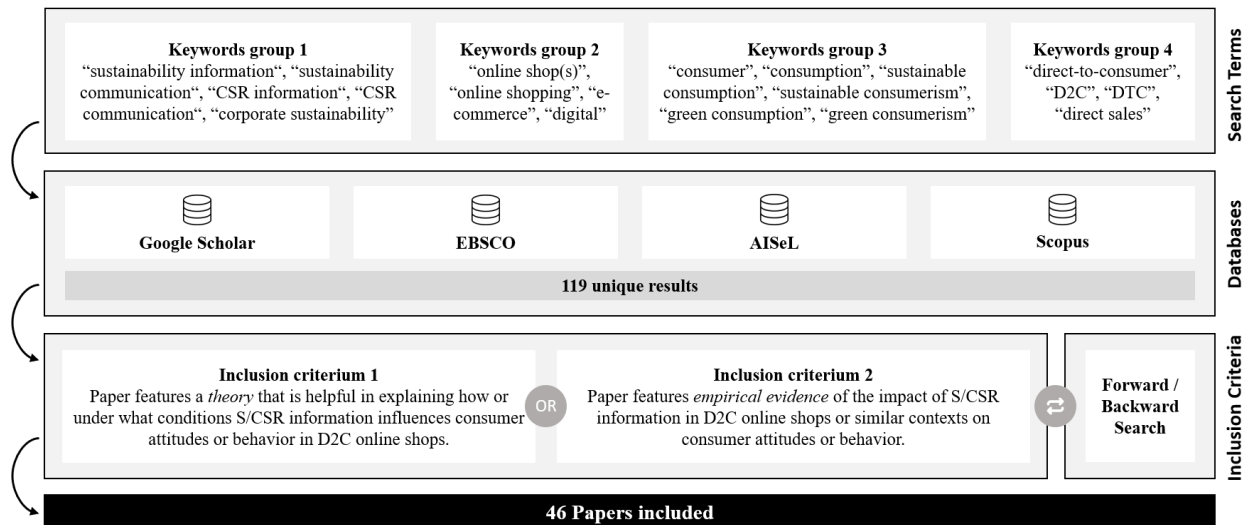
Keywords group 1
"sustainability information", "sustainability communication", "CSR information", "CSR communication", "corporate sustainability"

Keywords group 2
"online shop(s)", "online shopping", "e-commerce", "digital"

Keywords group 3
"consumer", "consumption", "sustainable consumption", "sustainable consumerism", "green consumption", "green consumerism"

Keywords group 4
"direct-to-consumer", "D2C", "DTC", "direct sales"

Search Terms

Google Scholar

EBSCO

AISeL

Scopus

119 unique results

Databases

Inclusion criterium 1
Paper features a *theory* that is helpful in explaining how or under what conditions S/CSR information influences consumer attitudes or behavior in D2C online shops.

OR

Inclusion criterium 2
Paper features *empirical evidence* of the impact of S/CSR information in D2C online shops or similar contexts on consumer attitudes or behavior.

Forward / Backward Search

Inclusion Criteria

46 Papers included